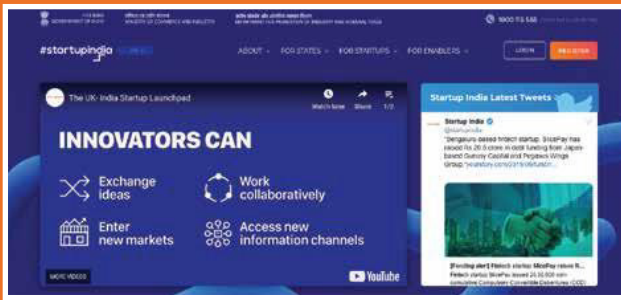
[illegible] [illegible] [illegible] 1800 115 565 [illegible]

#startupindia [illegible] ABOUT FOR STATES FOR STARTUPS FOR ENABLERS LOGIN REGISTER

The UK- India Startup Launched Watch later Share 1/2

INNOVATORS CAN

Exchange ideas

Work collaboratively

Enter new markets

Access new information channels

MORE VIDEOS

YouTube

Startup India Latest Tweets

Startup India @startupindia

"Bengaluru-based fintech startup SlicePay has raised Rs 20.5 crore in debt funding from Japan-based Dunes Capital and Pegasus Wings Group." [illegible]

[Funding alert] Fintech startup SlicePay raises R... Fintech startup SlicePay raised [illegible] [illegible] Compulsory Convertible Debentures (CCD)